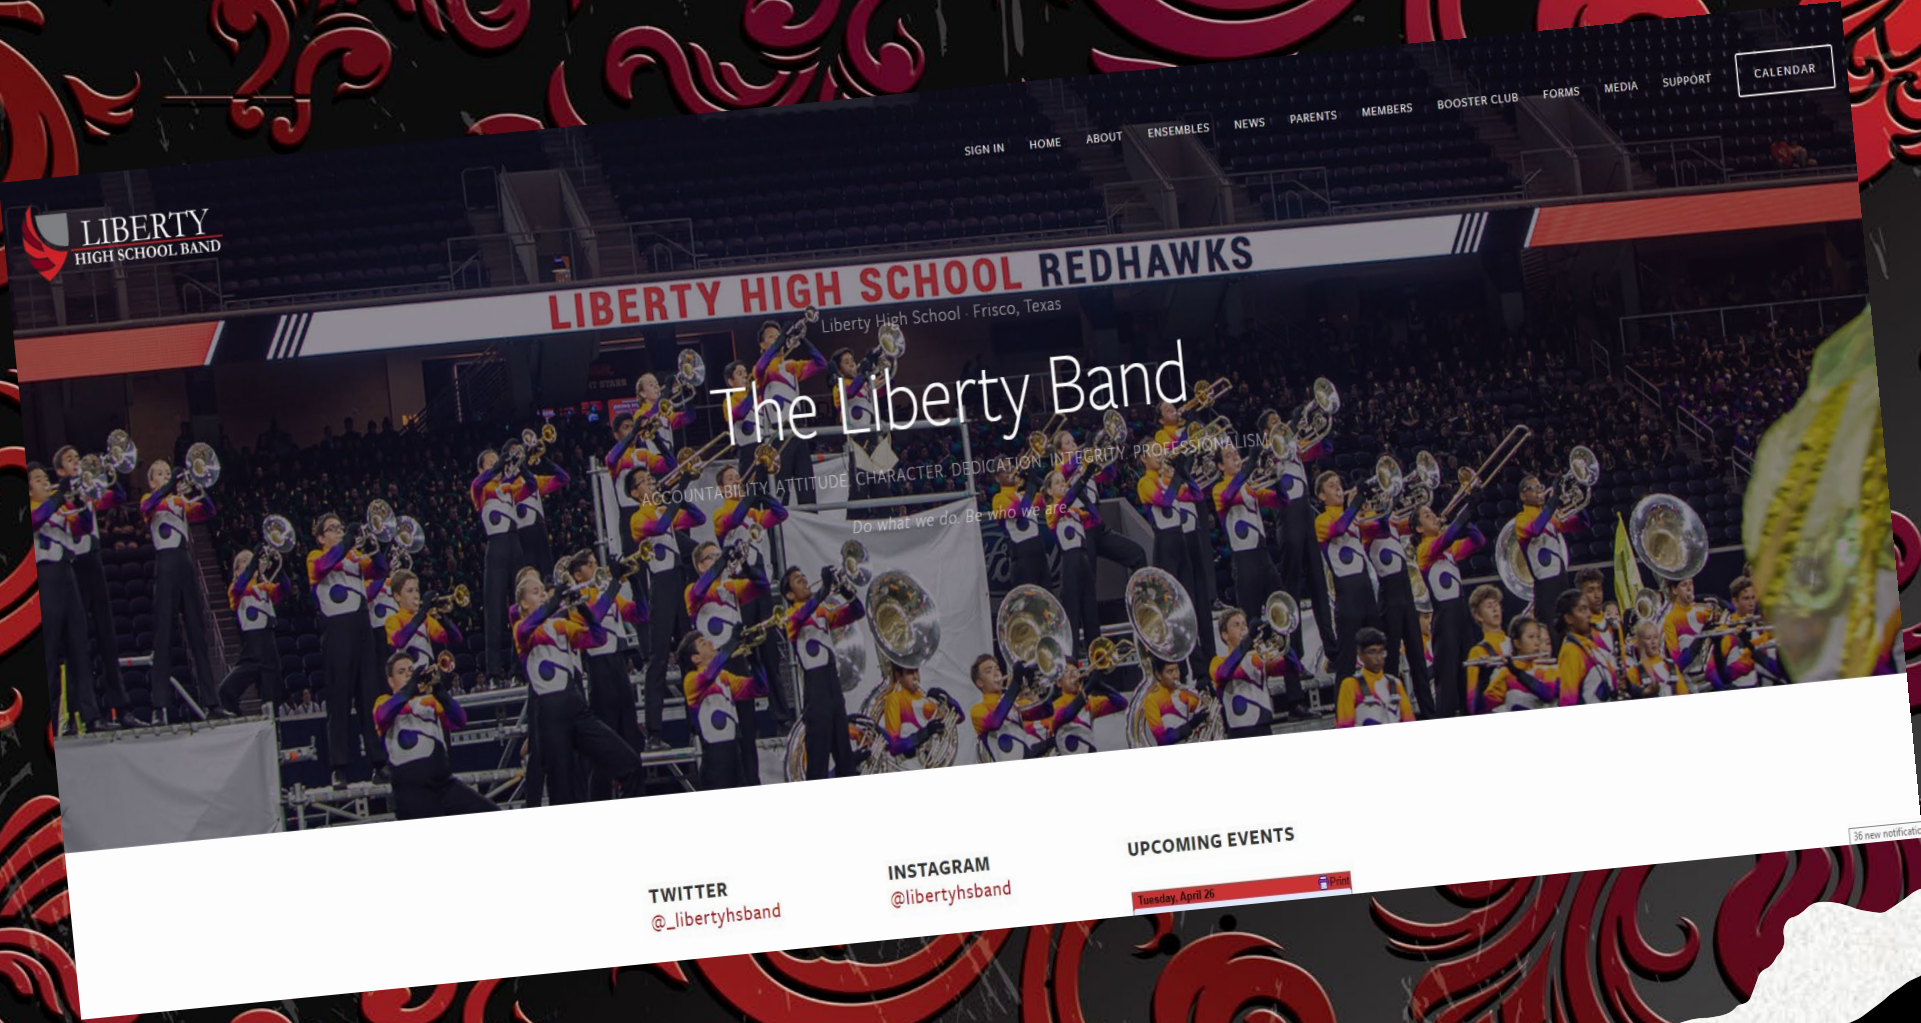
SIGN IN HOME ABOUT ENSEMBLES NEWS PARENTS MEMBERS BOOSTER CLUB FORMS MEDIA SUPPORT CALENDAR

LIBERTY HIGH SCHOOL BAND

LIBERTY HIGH SCHOOL REDHAWKS

Liberty High School · Frisco, Texas

The Liberty Band

ACCOUNTABILITY ATTITUDE CHARACTER DEDICATION INTEGRITY PROFESSIONALISM

Do what we do. Be who we are.

TWITTER
@_libertyhsband

INSTAGRAM
@libertyhsband

UPCOMING EVENTS

Tuesday, April 26 Print

36 new notificatio